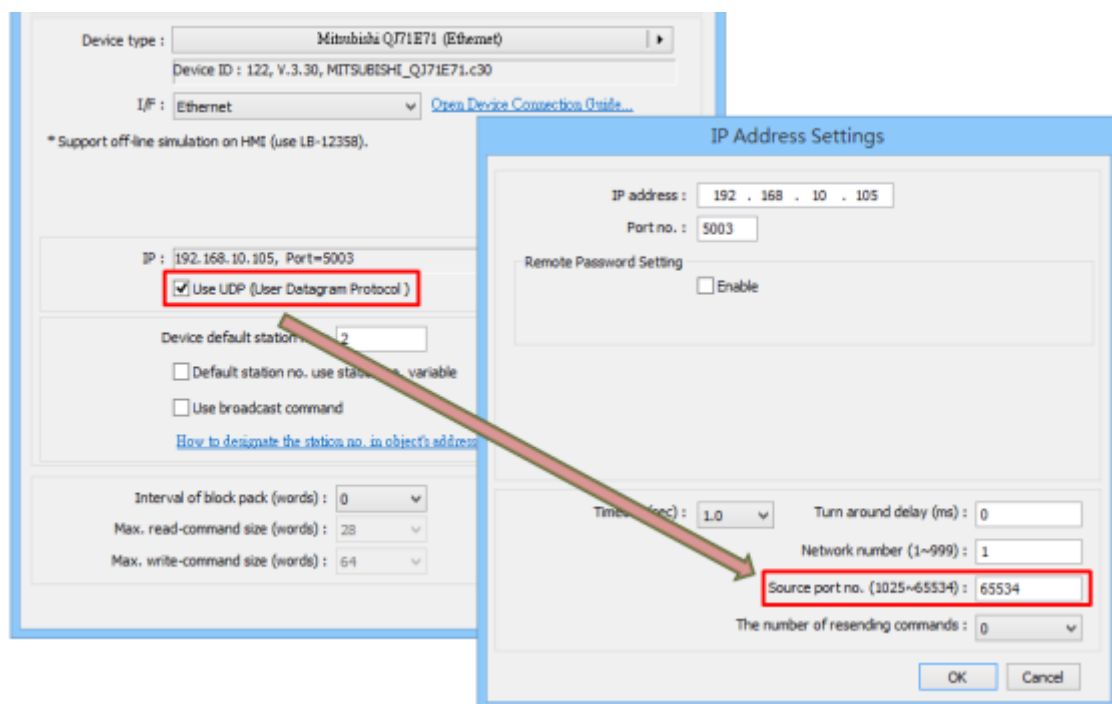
Device type : Mitsubishi QJ71E71 (Ethernet)

Device ID : 122, V.3.30, MITSUBISHI_QJ71E71.c30

I/F : Ethernet

Open Device Connection Guide...

* Support off-line simulation on HMI (use LB-12358).

IP : 192.168.10.105, Port=5003

Use UDP (User Datagram Protocol )

Device default station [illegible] 2

Default station no. use stat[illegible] variable

Use broadcast command

How to designate the station no. in object's address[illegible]

Interval of block pack (words) : 0

Max. read-command size (words) : 28

Max. write-command size (words) : 64

IP Address Settings

IP address : 192 . 168 . 10 . 105

Port no. : 5003

Remote Password Setting

Enable

Time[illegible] (sec) : 1.0

Turn around delay (ms) : 0

Network number (1~999) : 1

Source port no. (1025~65534) : 65534

The number of resending commands : 0

OK

Cancel